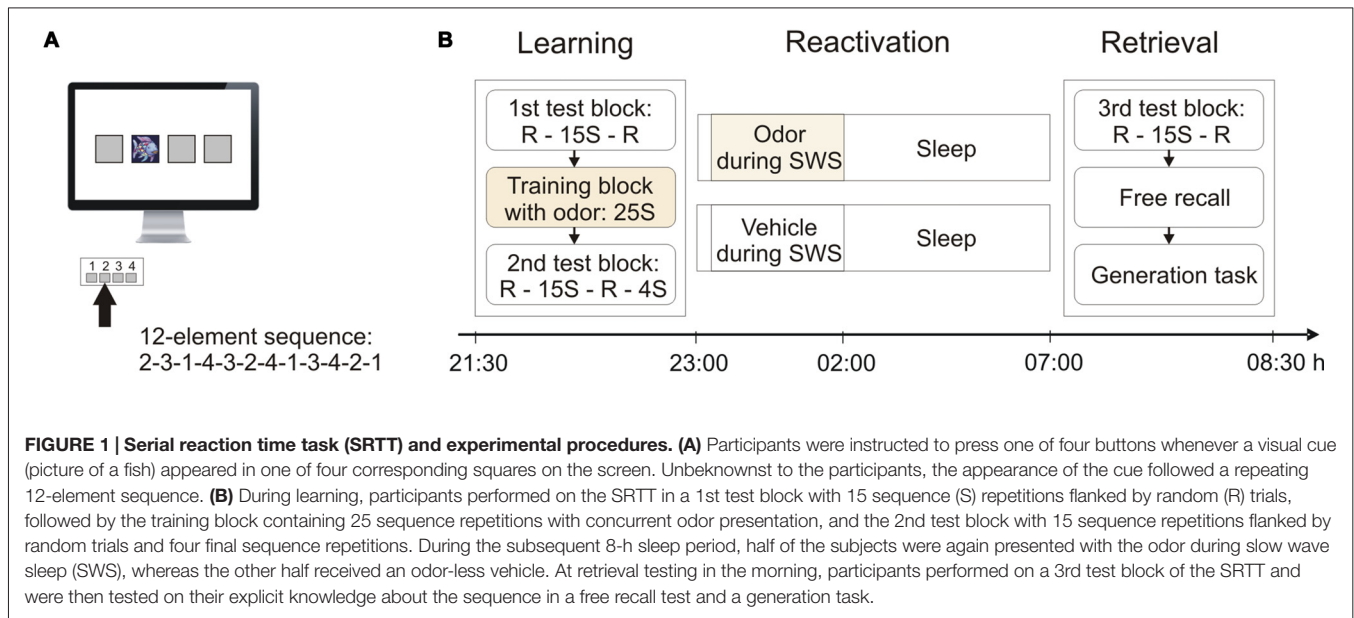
A

1 2 3 4

12-element sequence:
2-3-1-4-3-2-4-1-3-4-2-1

B

Learning

1st test block:
R - 15S - R

Training block with odor: 25S

2nd test block:
R - 15S - R - 4S

Reactivation

Odor during SWS

Sleep

Vehicle during SWS

Sleep

Retrieval

3rd test block:
R - 15S - R

Free recall

Generation task

21:30 23:00 02:00 07:00 08:30 h

**FIGURE 1 | Serial reaction time task (SRTT) and experimental procedures. (A)** Participants were instructed to press one of four buttons whenever a visual cue (picture of a fish) appeared in one of four corresponding squares on the screen. Unbeknownst to the participants, the appearance of the cue followed a repeating 12-element sequence. **(B)** During learning, participants performed on the SRTT in a 1st test block with 15 sequence (S) repetitions flanked by random (R) trials, followed by the training block containing 25 sequence repetitions with concurrent odor presentation, and the 2nd test block with 15 sequence repetitions flanked by random trials and four final sequence repetitions. During the subsequent 8-h sleep period, half of the subjects were again presented with the odor during slow wave sleep (SWS), whereas the other half received an odor-less vehicle. At retrieval testing in the morning, participants performed on a 3rd test block of the SRTT and were then tested on their explicit knowledge about the sequence in a free recall test and a generation task.